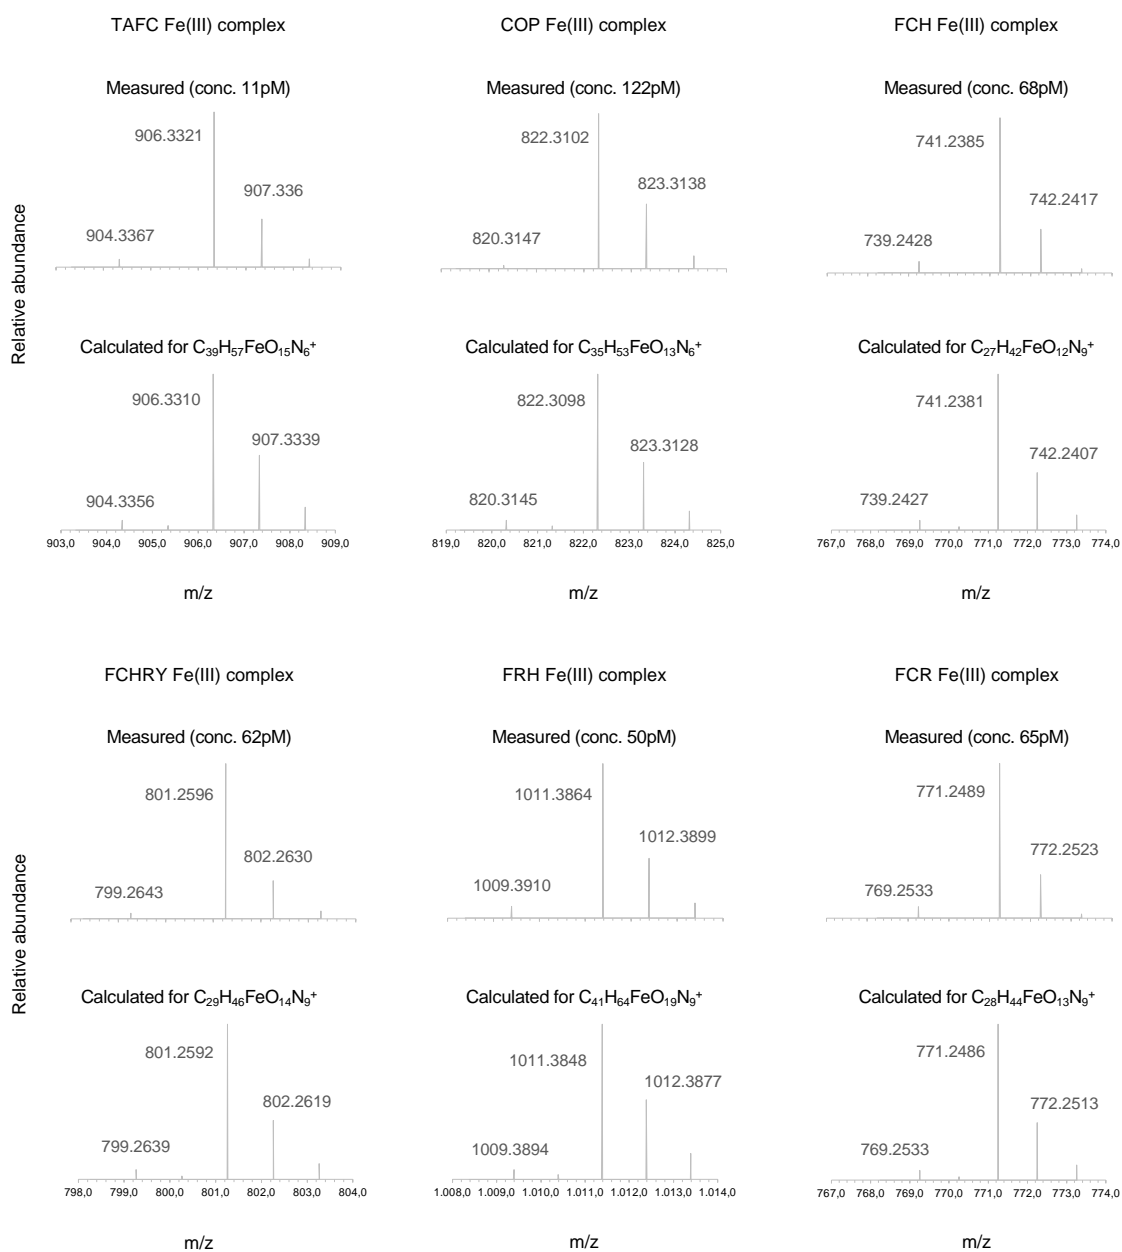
TAFC Fe(III) complex

Measured (conc. 11pM)

906.3321

907.336

904.3367

Calculated for $C_{39}H_{57}FeO_{15}N_6^+$

906.3310

907.3339

904.3356

903,0 904,0 905,0 906,0 907,0 908,0 909,0

m/z

COP Fe(III) complex

Measured (conc. 122pM)

822.3102

823.3138

820.3147

Calculated for $C_{35}H_{53}FeO_{13}N_6^+$

822.3098

823.3128

820.3145

819,0 820,0 821,0 822,0 823,0 824,0 825,0

m/z

FCH Fe(III) complex

Measured (conc. 68pM)

741.2385

742.2417

739.2428

Calculated for $C_{27}H_{42}FeO_{12}N_9^+$

741.2381

742.2407

739.2427

767,0 768,0 769,0 770,0 771,0 772,0 773,0 774,0

m/z

Relative abundance

FCHRY Fe(III) complex

Measured (conc. 62pM)

801.2596

802.2630

799.2643

Calculated for $C_{29}H_{46}FeO_{14}N_9^+$

801.2592

802.2619

799.2639

798,0 799,0 800,0 801,0 802,0 803,0 804,0

m/z

FRH Fe(III) complex

Measured (conc. 50pM)

1011.3864

1012.3899

1009.3910

Calculated for $C_{41}H_{64}FeO_{19}N_9^+$

1011.3848

1012.3877

1009.3894

1.008,0 1.009,0 1.010,0 1.011,0 1.012,0 1.013,0 1.014,0

m/z

FCR Fe(III) complex

Measured (conc. 65pM)

771.2489

772.2523

769.2533

Calculated for $C_{28}H_{44}FeO_{13}N_9^+$

771.2486

772.2513

769.2533

767,0 768,0 769,0 770,0 771,0 772,0 773,0 774,0

m/z

Relative abundance